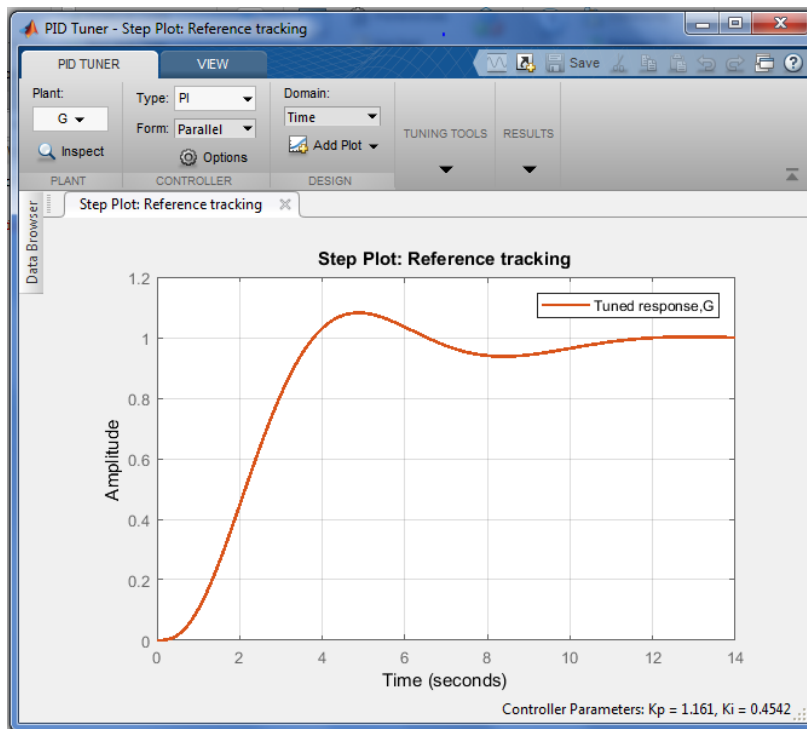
PID Tuner - Step Plot: Reference tracking

PID TUNER VIEW

Save

Plant:
G

Inspect

PLANT

Type: PI
Form: Parallel
Options

CONTROLLER

Domain:
Time
Add Plot

DESIGN

TUNING TOOLS

RESULTS

Data Browser

Step Plot: Reference tracking

Step Plot: Reference tracking

Tuned response,G

Amplitude

1.2
1
0.8
0.6
0.4
0.2
0

0 2 4 6 8 10 12 14

Time (seconds)

Controller Parameters: Kp = 1.161, Ki = 0.4542